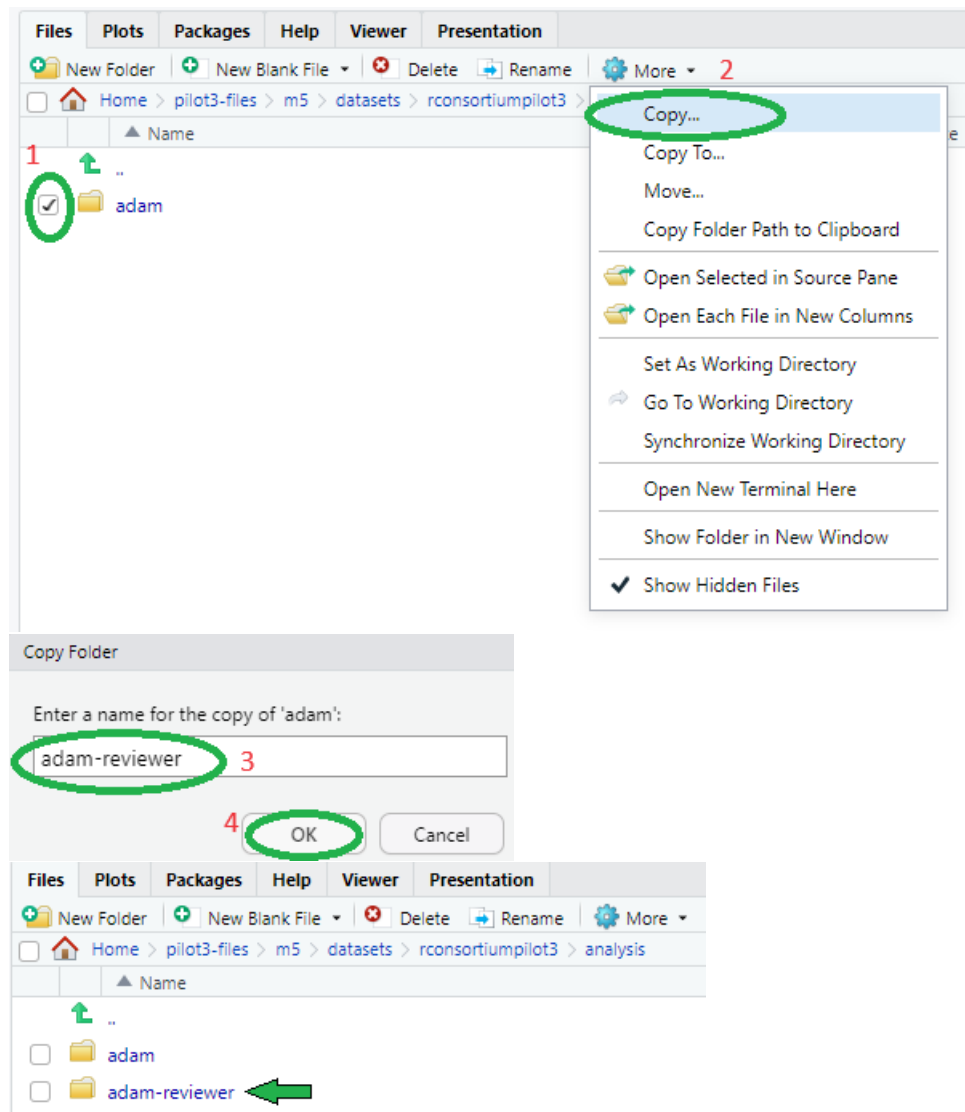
Files | Plots | Packages | Help | Viewer | Presentation

New Folder | New Blank File ▾ | Delete | Rename | More ▾ 2

Home > pilot3-files > m5 > datasets > rconsortiumpilot3 >

▲ Name

1

..

adam

Copy...
Copy To...
Move...
Copy Folder Path to Clipboard
Open Selected in Source Pane
Open Each File in New Columns
Set As Working Directory
Go To Working Directory
Synchronize Working Directory
Open New Terminal Here
Show Folder in New Window
✔ Show Hidden Files

Copy Folder

Enter a name for the copy of 'adam':

adam-reviewer 3

4 OK Cancel

Files | Plots | Packages | Help | Viewer | Presentation

New Folder | New Blank File ▾ | Delete | Rename | More ▾

Home > pilot3-files > m5 > datasets > rconsortiumpilot3 > analysis

▲ Name

..

adam

adam-reviewer